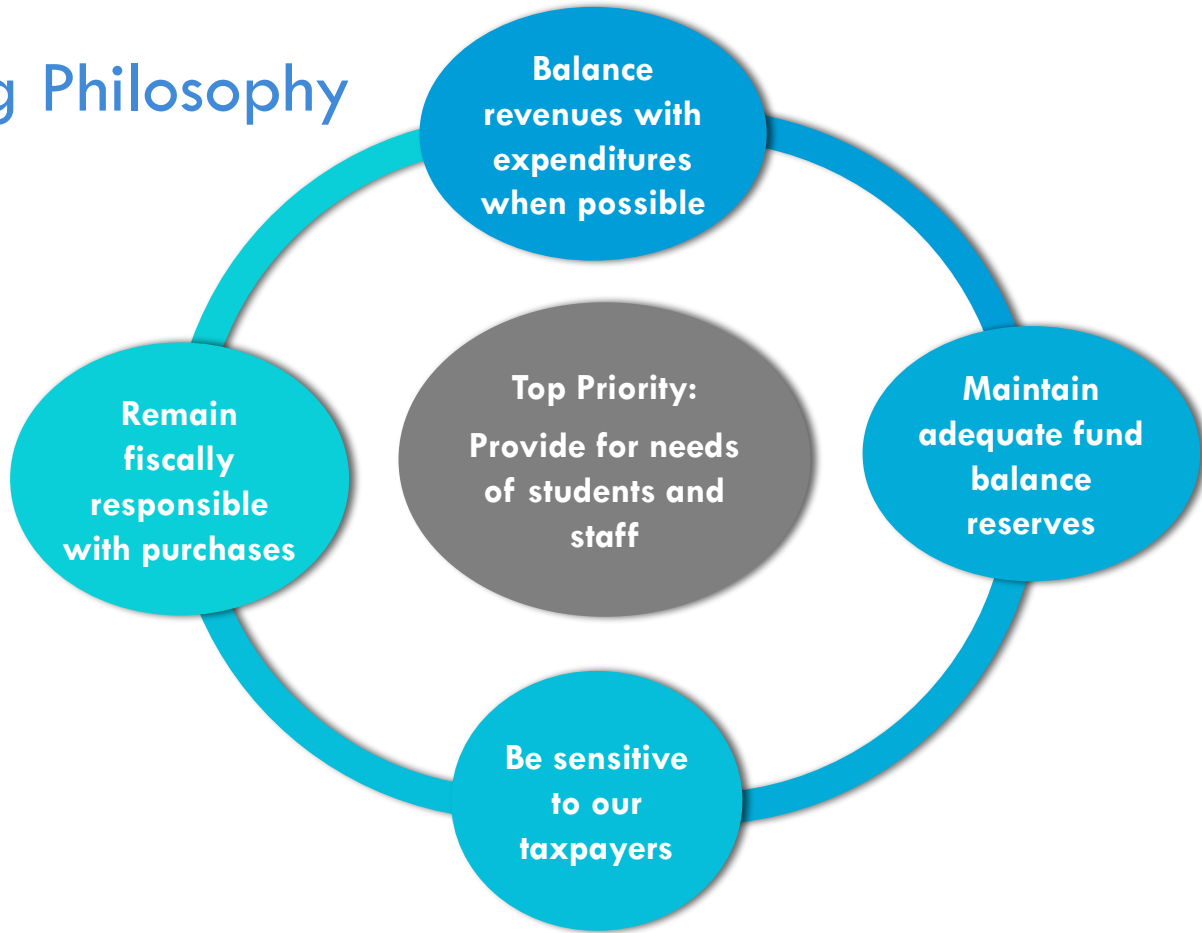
g Philosophy

Balance revenues with expenditures when possible

Remain fiscally responsible with purchases

Top Priority:

Provide for needs of students and staff

Maintain adequate fund balance reserves

Be sensitive to our taxpayers